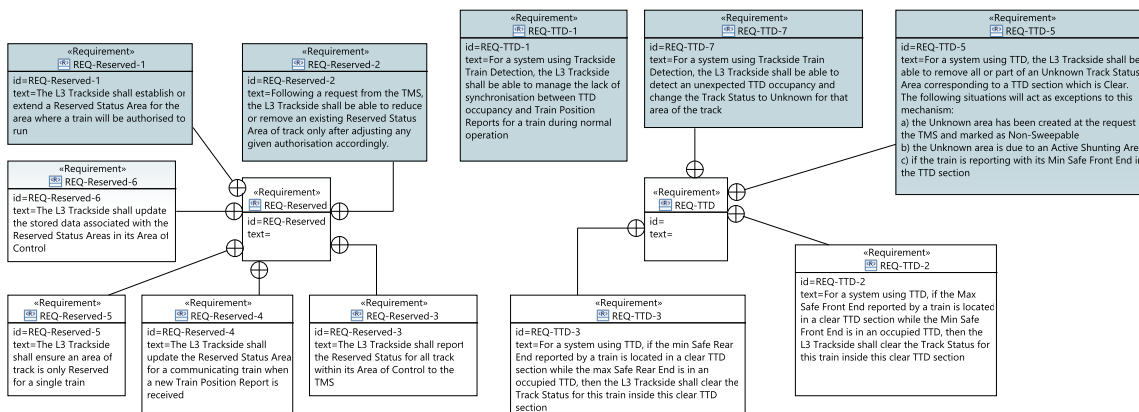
«Requirement»
REQ-Reserved-1
id=REQ-Reserved-1
text=The L3 Trackside shall establish or extend a Reserved Status Area for the area where a train will be authorised to run

«Requirement»
REQ-Reserved-2
id=REQ-Reserved-2
text=Following a request from the TMS, the L3 Trackside shall be able to reduce or remove an existing Reserved Status Area of track only after adjusting any given authorisation accordingly.

«Requirement»
REQ-TTD-1
id=REQ-TTD-1
text=For a system using Trackside Train Detection, the L3 Trackside shall be able to manage the lack of synchronisation between TTD occupancy and Train Position Reports for a train during normal operation

«Requirement»
REQ-TTD-7
id=REQ-TTD-7
text=For a system using Trackside Train Detection, the L3 Trackside shall be able to detect an unexpected TTD occupancy and change the Track Status to Unknown for that area of the track

«Requirement»
REQ-TTD-5
id=REQ-TTD-5
text=For a system using TTD, the L3 Trackside shall be able to remove all or part of an Unknown Track Status Area corresponding to a TTD section which is Clear. The following situations will act as exceptions to this mechanism:
a) the Unknown area has been created at the request of the TMS and marked as Non-Sweepable
b) the Unknown area is due to an Active Shunting Are
c) if the train is reporting with its Min Safe Front End in the TTD section

«Requirement»
REQ-Reserved-6
id=REQ-Reserved-6
text=The L3 Trackside shall update the stored data associated with the Reserved Status Areas in its Area of Control

«Requirement»
REQ-Reserved
id=REQ-Reserved
text=

«Requirement»
REQ-TTD
id=
text=

«Requirement»
REQ-TTD-2
id=REQ-TTD-2
text=For a system using TTD, if the Max Safe Front End reported by a train is located in a clear TTD section while the Min Safe Front End is in an occupied TTD, then the L3 Trackside shall clear the Track Status for this train inside this clear TTD section

«Requirement»
REQ-Reserved-5
id=REQ-Reserved-5
text=The L3 Trackside shall ensure an area of track is only Reserved for a single train

«Requirement»
REQ-Reserved-4
id=REQ-Reserved-4
text=The L3 Trackside shall update the Reserved Status Area for a communicating train when a new Train Position Report is received

«Requirement»
REQ-Reserved-3
id=REQ-Reserved-3
text=The L3 Trackside shall report the Reserved Status for all track within its Area of Control to the TMS

«Requirement»
REQ-TTD-3
id=REQ-TTD-3
text=For a system using TTD, if the min Safe Rear End reported by a train is located in a clear TTD section while the max Safe Rear End is in an occupied TTD, then the L3 Trackside shall clear the Track Status for this train inside this clear TTD section